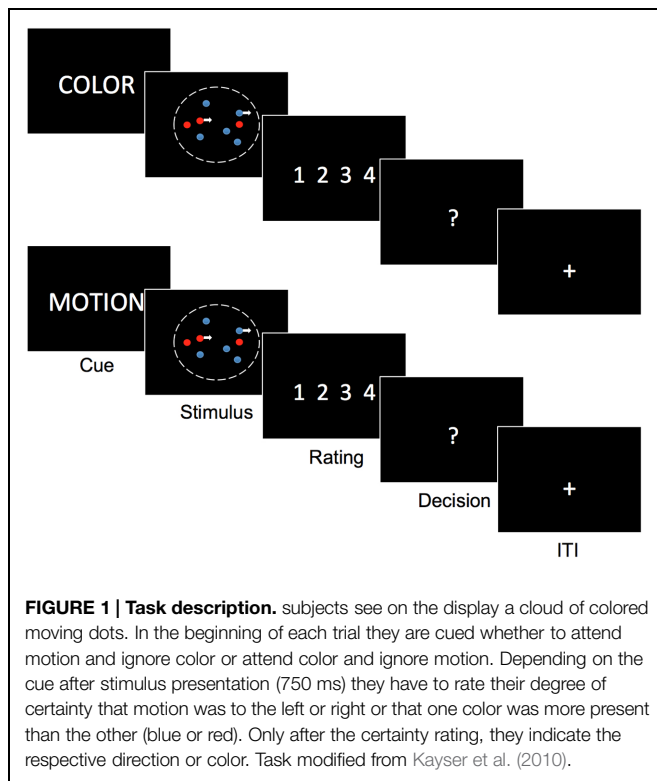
COLOR

1 2 3 4

?

+

MOTION

Cue

Stimulus

1 2 3 4

Rating

?

Decision

+

ITI

**FIGURE 1 | Task description.** subjects see on the display a cloud of colored moving dots. In the beginning of each trial they are cued whether to attend motion and ignore color or attend color and ignore motion. Depending on the cue after stimulus presentation (750 ms) they have to rate their degree of certainty that motion was to the left or right or that one color was more present than the other (blue or red). Only after the certainty rating, they indicate the respective direction or color. Task modified from Kayser et al. (2010).